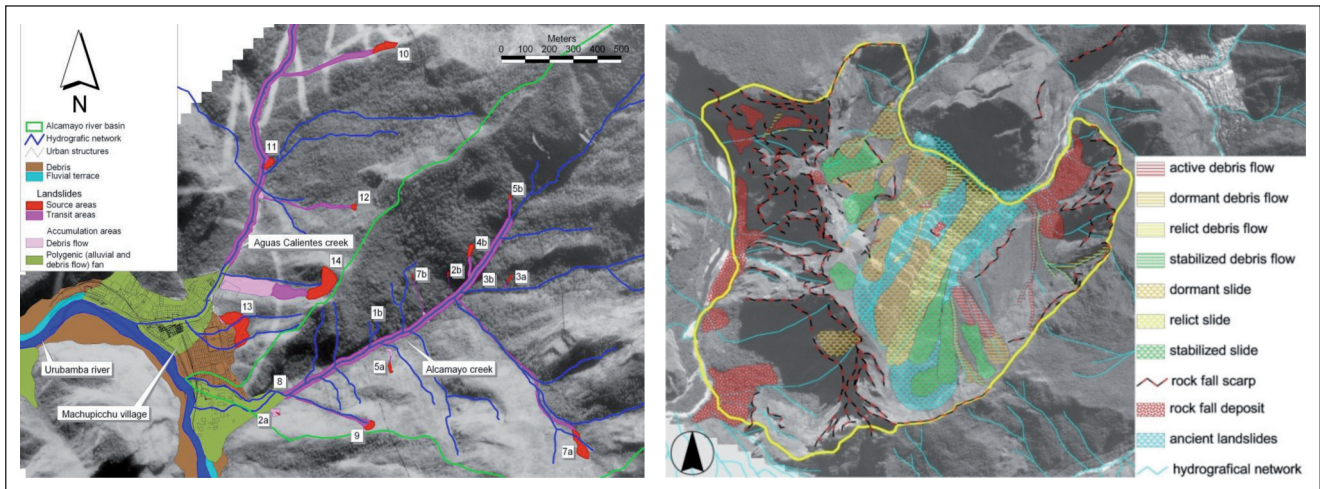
N

Alcamayo river basin
Hydrografic network
Urban structures
Debris
Fluvial terrace
Landslides
Source areas
Transit areas
Accumulation areas
Debris flow
Polygenic (alluvial and debris flow) fan

Meters
0 100 200 300 400 500

10
11
12
5b
4b
2b
7b
3b
3a
14
13
1b
5a
8
2a
9
7a

Aguas Calientes creek
Alcamayo creek
Urubamba river
Machupicchu village

active debris flow
dormant debris flow
relict debris flow
stabilized debris flow
dormant slide
relict slide
stabilized slide
rock fall scarp
rock fall deposit
ancient landslides
hydrografical network